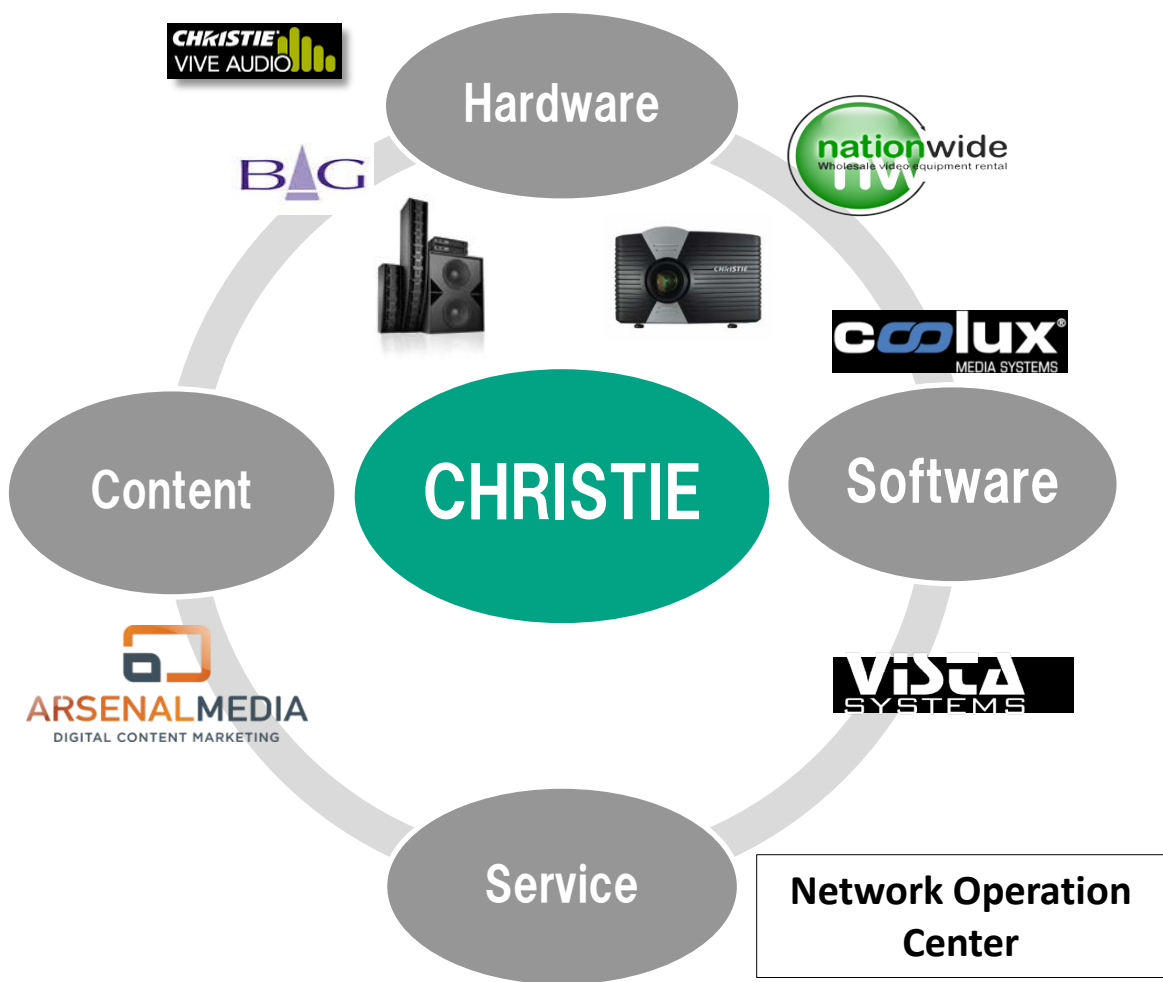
CHRISTIE VIVE AUDIO

Hardware

BAG

nationwide
Wholesale video equipment rental

CHRISTIE

coolux®
MEDIA SYSTEMS

Content

CHRISTIE

Software

ARSENALMEDIA
DIGITAL CONTENT MARKETING

VISTA SYSTEMS

Service

Network Operation Center